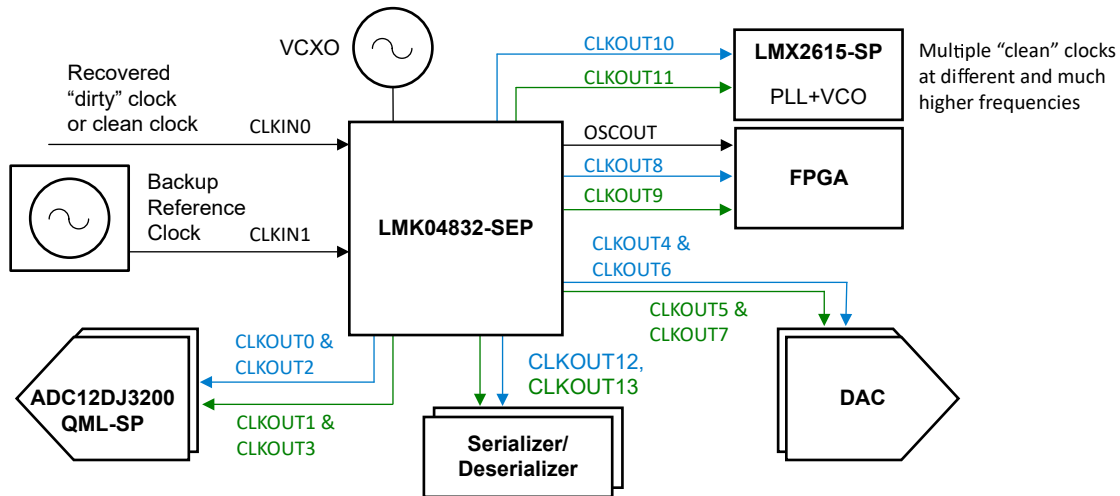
VCXO

CLKOUT10

LMX2615-SP

Multiple "clean" clocks at different and much higher frequencies

CLKOUT11

PLL+VCO

Recovered "dirty" clock or clean clock

CLKIN0

OSCOUT

CLKOUT8

FPGA

CLKOUT9

Backup Reference Clock

CLKIN1

LMK04832-SEP

CLKOUT4 & CLKOUT6

CLKOUT5 & CLKOUT7

CLKOUT0 & CLKOUT2

CLKOUT12,

CLKOUT13

ADC12DJ3200 QML-SP

DAC

CLKOUT1 & CLKOUT3

Serializer/ Deserializer